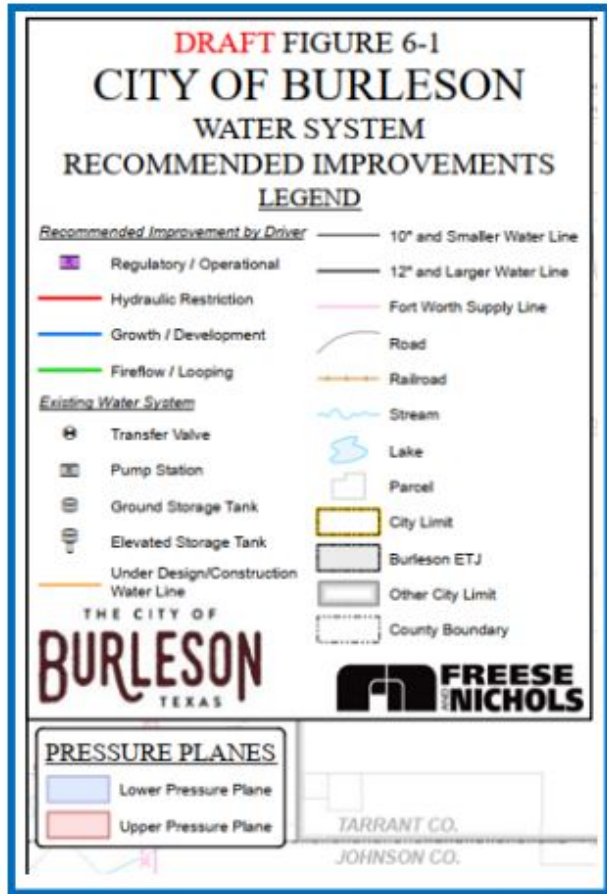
DRAFT FIGURE 6-1
CITY OF BURLESON
WATER SYSTEM
RECOMMENDED IMPROVEMENTS
LEGEND

Recommended Improvement by Driver
Regulatory / Operational
Hydraulic Restriction
Growth / Development
Fireflow / Looping
Existing Water System
Transfer Valve
Pump Station
Ground Storage Tank
Elevated Storage Tank
Under Design/Construction Water Line

10" and Smaller Water Line
12" and Larger Water Line
Fort Worth Supply Line
Road
Railroad
Stream
Lake
Parcel
City Limit
Burleson ETJ
Other City Limit
County Boundary

THE CITY OF
BURLESON
TEXAS

FREESE AND NICHOLS

PRESSURE PLANES
Lower Pressure Plane
Upper Pressure Plane

TARRANT CO.
JOHNSON CO.